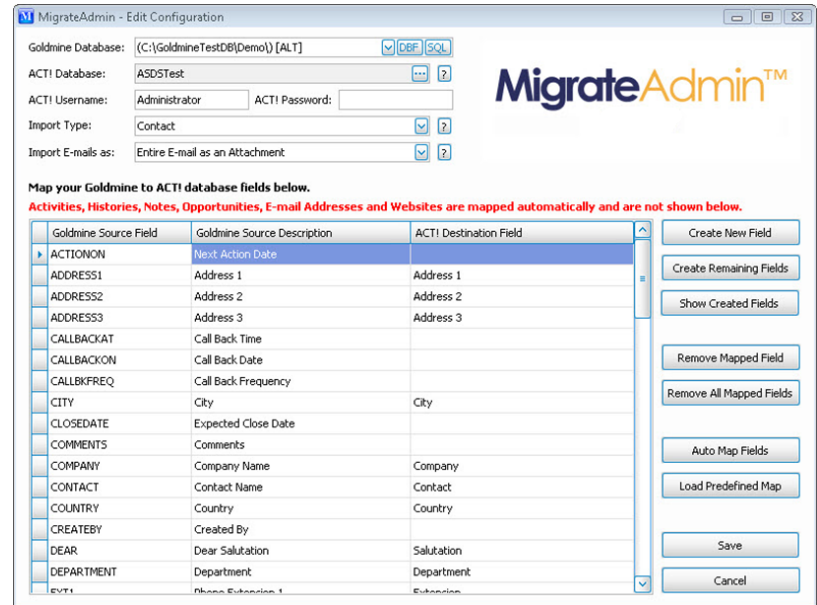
MigrateAdmin - Edit Configuration

Goldmine Database: (C:\GoldmineTestDB\Demo\) [ALT] DBF SQL

ACT! Database: ASDSTest ... ?

ACT! Username: Administrator ACT! Password:

Import Type: Contact ?

Import E-mails as: Entire E-mail as an Attachment ?

MigrateAdmin™

Map your Goldmine to ACT! database fields below.

Activities, Histories, Notes, Opportunities, E-mail Addresses and Websites are mapped automatically and are not shown below.

| Goldmine Source Field | Goldmine Source Description | ACT! Destination Field |
|---|---|---|
| ACTIONON | Next Action Date | |
| ADDRESS1 | Address 1 | Address 1 |
| ADDRESS2 | Address 2 | Address 2 |
| ADDRESS3 | Address 3 | Address 3 |
| CALLBACKAT | Call Back Time | |
| CALLBACKON | Call Back Date | |
| CALLBKFREQ | Call Back Frequency | |
| CITY | City | City |
| CLOSEDATE | Expected Close Date | |
| COMMENTS | Comments | |
| COMPANY | Company Name | Company |
| CONTACT | Contact Name | Contact |
| COUNTRY | Country | Country |
| CREATEBY | Created By | |
| DEAR | Dear Salutation | Salutation |
| DEPARTMENT | Department | Department |
| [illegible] | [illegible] | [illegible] |

Create New Field

Create Remaining Fields

Show Created Fields

Remove Mapped Field

Remove All Mapped Fields

Auto Map Fields

Load Predefined Map

Save

Cancel